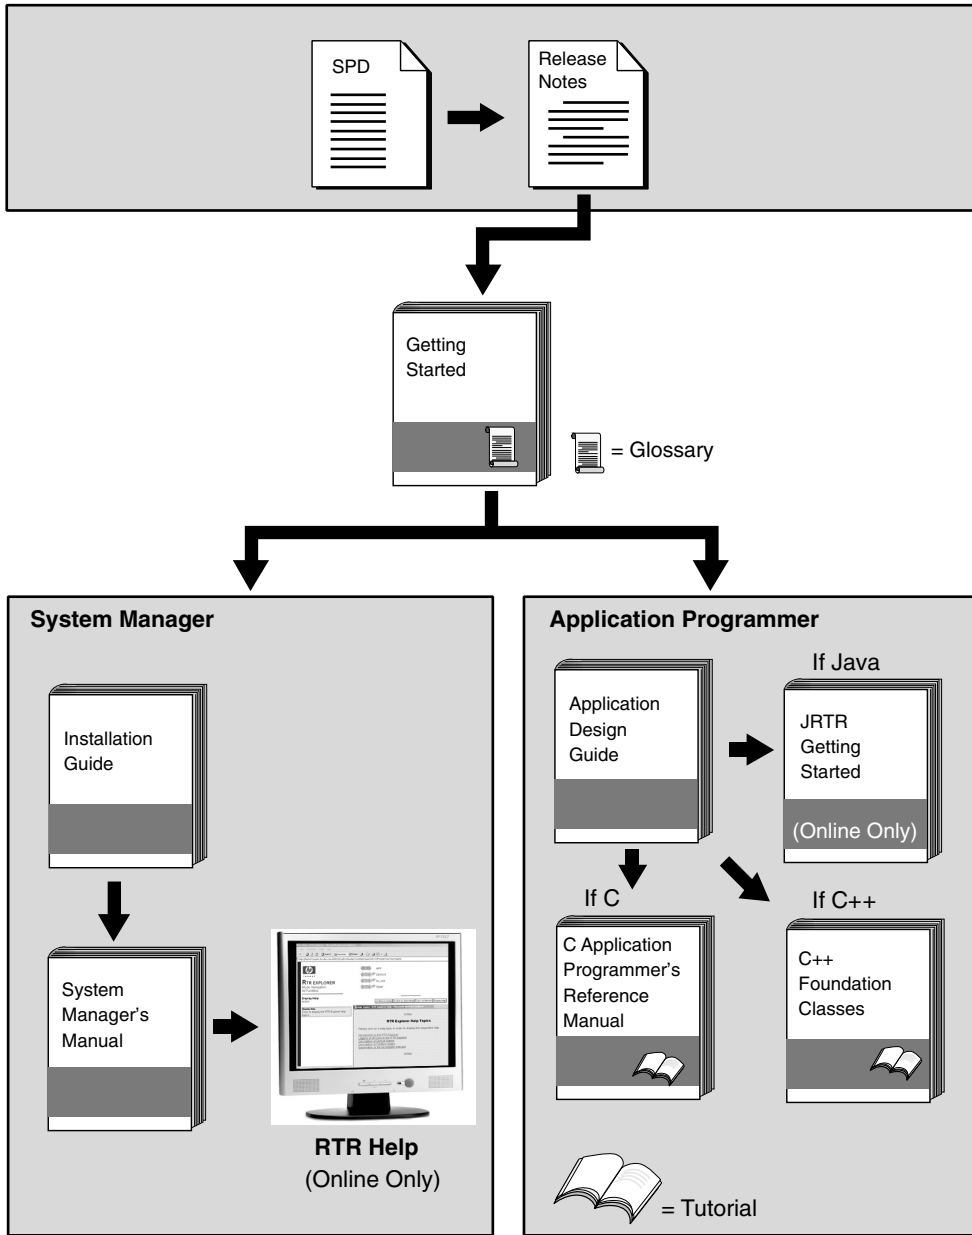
SPD

Release Notes

Getting Started

= Glossary

System Manager

Installation Guide

System Manager's Manual

RTR EXPLORER

RTR Explorer Help Topics

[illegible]

RTR Help
(Online Only)

Application Programmer

Application Design Guide

If Java

JRTR Getting Started

(Online Only)

If C

C Application Programmer's Reference Manual

If C++

C++ Foundation Classes

= Tutorial